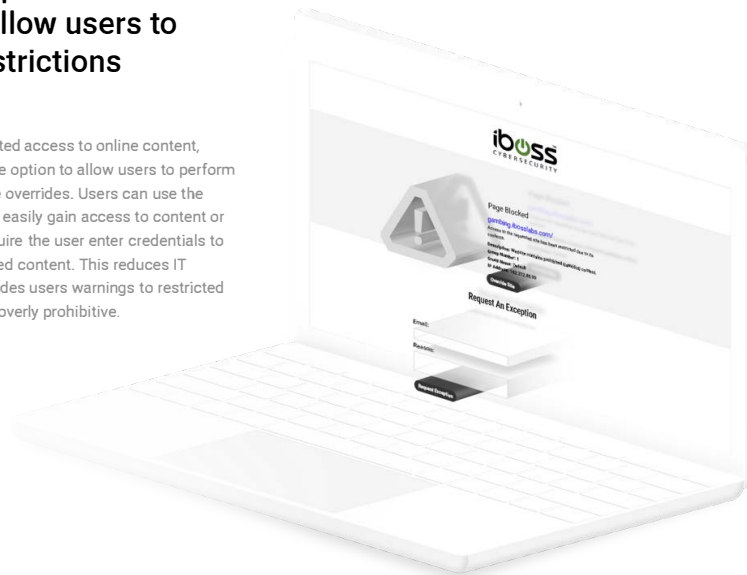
llow users to strictions

ted access to online content, e option to allow users to perform e overrides. Users can use the easily gain access to content or uire the user enter credentials to ed content. This reduces IT des users warnings to restricted overly prohibitive.

iboss CYBERSECURITY

Page Blocked

Page Blocked

gambling.ibosslabs.com/

Access to the requested site has been restricted due to its content categorization.

Description: Website contains prohibited Gambling content

Group Number: 1

Group Name: Default

IP Address: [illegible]

Override Site

Request An Exception

Email:

Reason:

Request Exception